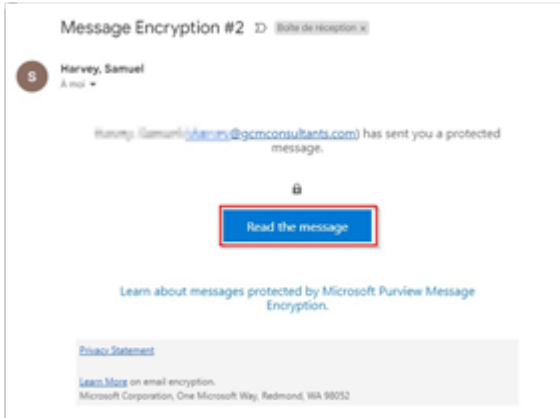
Message Encryption #2 Boîte de réception ×

S

Harvey, Samuel
À moi

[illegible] ([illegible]@gcmconsultants.com) has sent you a protected message.

Read the message

Learn about messages protected by Microsoft Purview Message Encryption.

Privacy Statement

Learn More on email encryption.
Microsoft Corporation, One Microsoft Way, Redmond, WA 98052